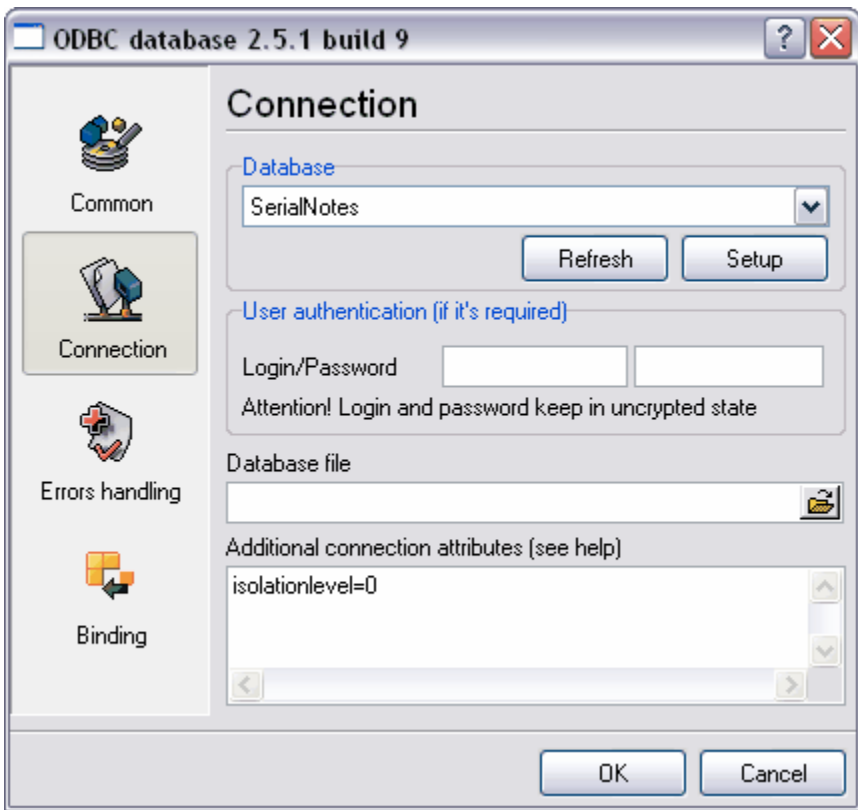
ODBC database 2.5.1 build 9

?

Common

Connection

Errors handling

Binding

Connection

Database

SerialNotes

Refresh

Setup

User authentication (if it's required)

Login/Password

Attention! Login and password keep in uncrypted state

Database file

Additional connection attributes (see help)

isolationlevel=0

OK

Cancel